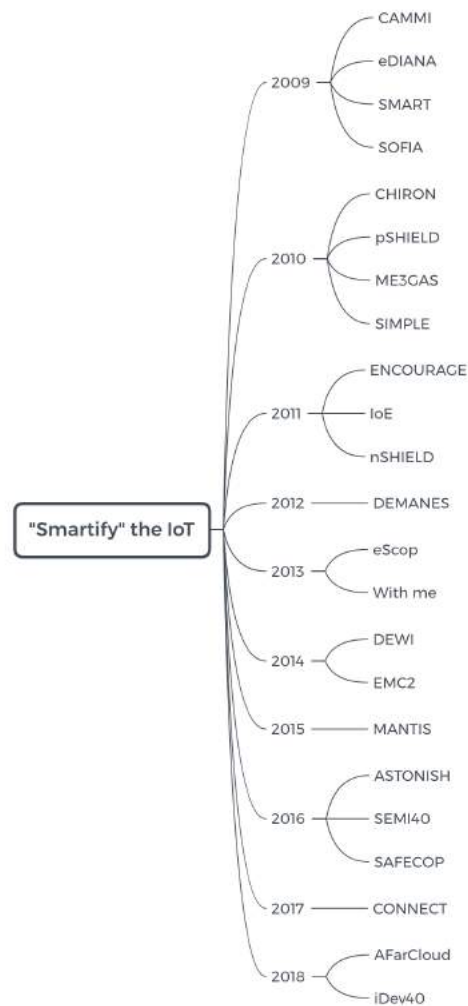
"Smartify" the IoT

2009
CAMMI
eDIANA
SMART
SOFIA

2010
CHIRON
pSHIELD
ME3GAS
SIMPLE

2011
ENCOURAGE
IoE
nSHIELD

2012
DEMANES

2013
eScop
With me

2014
DEWI
EMC2

2015
MANTIS

2016
ASTONISH
SEMI40
SAFECOP

2017
CONNECT

2018
AFarCloud
iDev40